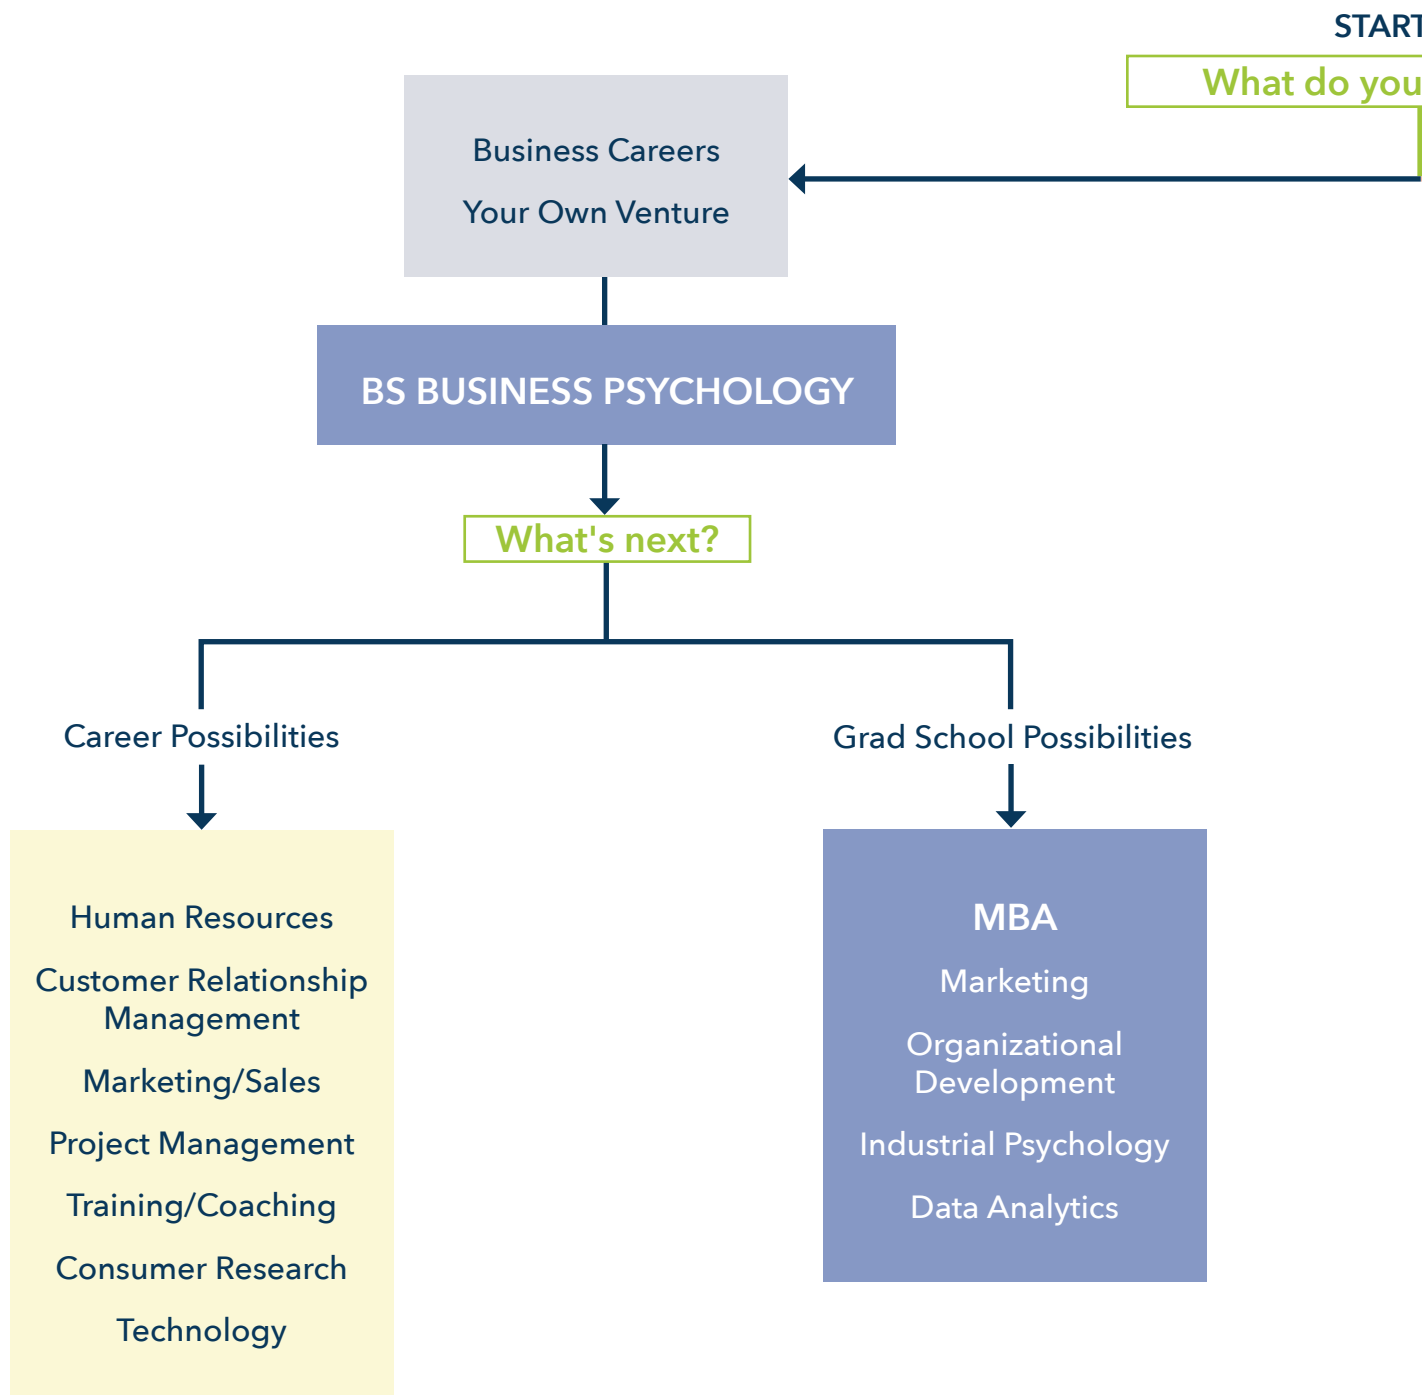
START

What do you

Business Careers

Your Own Venture

BS BUSINESS PSYCHOLOGY

What's next?

Career Possibilities

Grad School Possibilities

Human Resources

Customer Relationship Management

Marketing/Sales

Project Management

Training/Coaching

Consumer Research

Technology

MBA

Marketing

Organizational Development

Industrial Psychology

Data Analytics